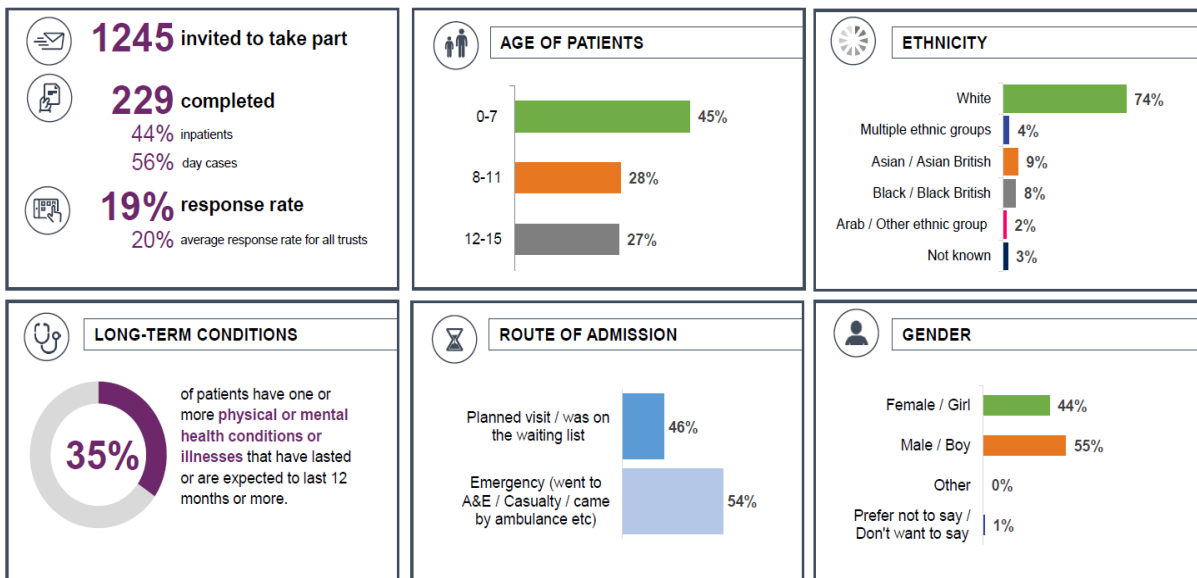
1245 invited to take part

229 completed

44% inpatients

56% day cases

19% response rate

20% average response rate for all trusts

AGE OF PATIENTS

0-7 45%

8-11 28%

12-15 27%

ETHNICITY

White 74%

Multiple ethnic groups 4%

Asian / Asian British 9%

Black / Black British 8%

Arab / Other ethnic group 2%

Not known 3%

LONG-TERM CONDITIONS

35%

of patients have one or more physical or mental health conditions or illnesses that have lasted or are expected to last 12 months or more.

ROUTE OF ADMISSION

Planned visit / was on the waiting list 46%

Emergency (went to A&E / Casualty / came by ambulance etc) 54%

GENDER

Female / Girl 44%

Male / Boy 55%

Other 0%

Prefer not to say / Don't want to say 1%